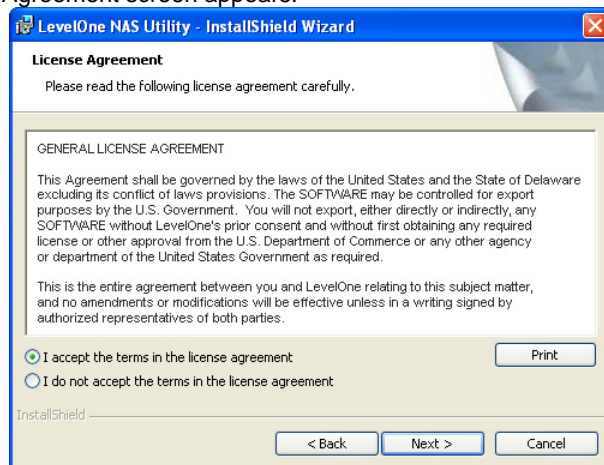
Agreement screen appears.

LevelOne NAS Utility - InstallShield Wizard

License Agreement

Please read the following license agreement carefully.

GENERAL LICENSE AGREEMENT

This Agreement shall be governed by the laws of the United States and the State of Delaware excluding its conflict of laws provisions. The SOFTWARE may be controlled for export purposes by the U.S. Government. You will not export, either directly or indirectly, any SOFTWARE without LevelOne's prior consent and without first obtaining any required license or other approval from the U.S. Department of Commerce or any other agency or department of the United States Government as required.

This is the entire agreement between you and LevelOne relating to this subject matter, and no amendments or modifications will be effective unless in a writing signed by authorized representatives of both parties.

I accept the terms in the license agreement

I do not accept the terms in the license agreement

Print

InstallShield

< Back

Next >

Cancel